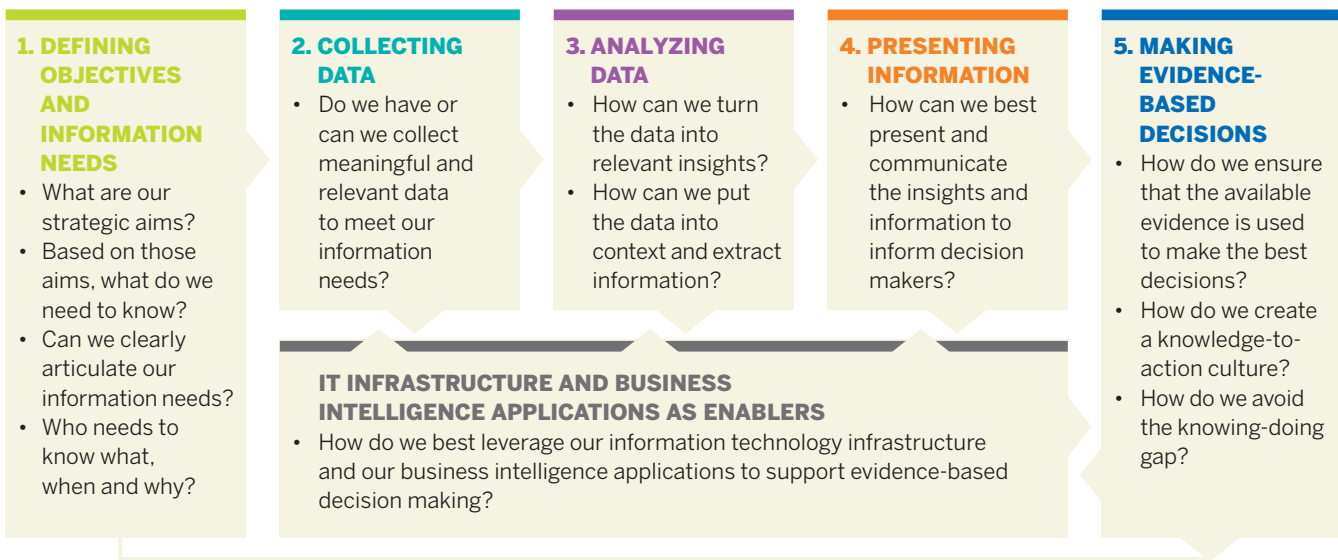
1. DEFINING OBJECTIVES AND INFORMATION NEEDS

- What are our strategic aims?
- Based on those aims, what do we need to know?
- Can we clearly articulate our information needs?
- Who needs to know what, when and why?

2. COLLECTING DATA

- Do we have or can we collect meaningful and relevant data to meet our information needs?

3. ANALYZING DATA

- How can we turn the data into relevant insights?
- How can we put the data into context and extract information?

4. PRESENTING INFORMATION

- How can we best present and communicate the insights and information to inform decision makers?

5. MAKING EVIDENCE-BASED DECISIONS

- How do we ensure that the available evidence is used to make the best decisions?
- How do we create a knowledge-to-action culture?
- How do we avoid the knowing-doing gap?

IT INFRASTRUCTURE AND BUSINESS INTELLIGENCE APPLICATIONS AS ENABLERS

- How do we best leverage our information technology infrastructure and our business intelligence applications to support evidence-based decision making?